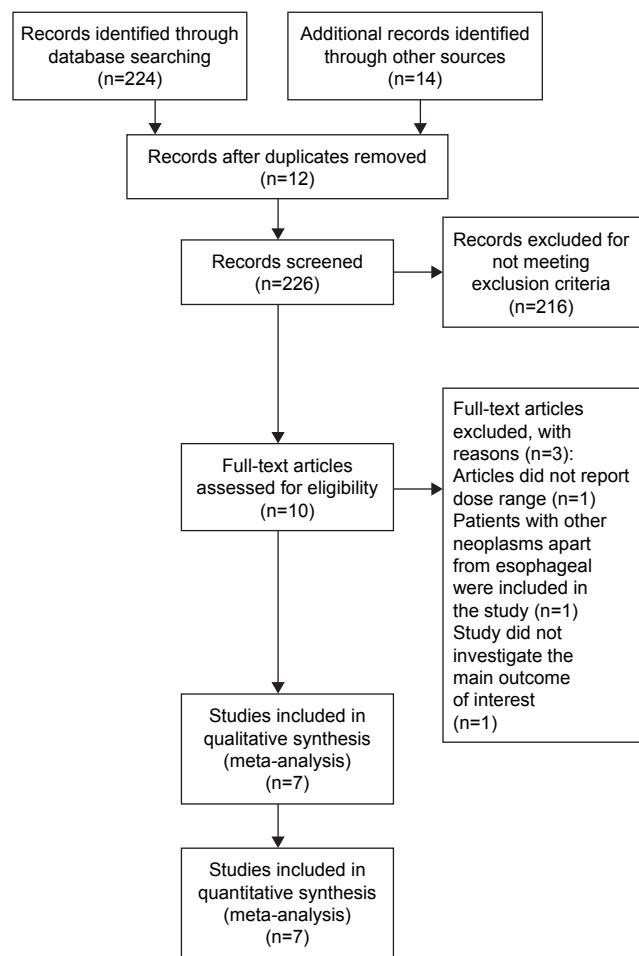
Records identified through database searching (n=224)

Additional records identified through other sources (n=14)

Records after duplicates removed (n=12)

Records screened (n=226)

Records excluded for not meeting exclusion criteria (n=216)

Full-text articles assessed for eligibility (n=10)

Full-text articles excluded, with reasons (n=3): Articles did not report dose range (n=1) Patients with other neoplasms apart from esophageal were included in the study (n=1) Study did not investigate the main outcome of interest (n=1)

Studies included in qualitative synthesis (meta-analysis) (n=7)

Studies included in quantitative synthesis (meta-analysis) (n=7)